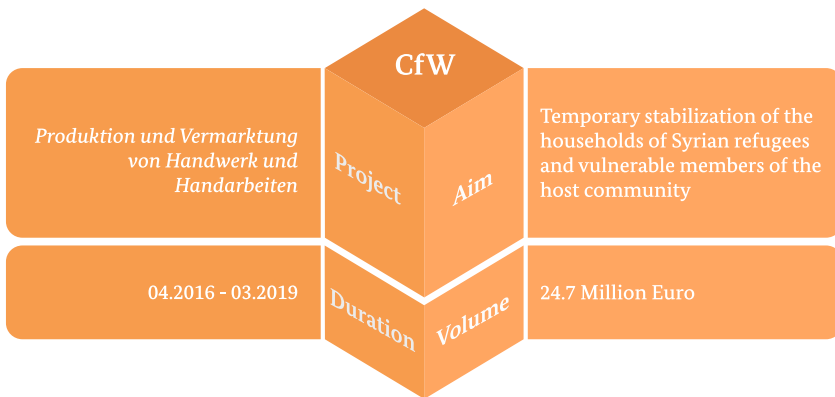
CfW

Produktion und Vermarktung von Handwerk und Handarbeiten

Project

Aim

Temporary stabilization of the households of Syrian refugees and vulnerable members of the host community

04.2016 - 03.2019

Duration

Volume

24.7 Million Euro